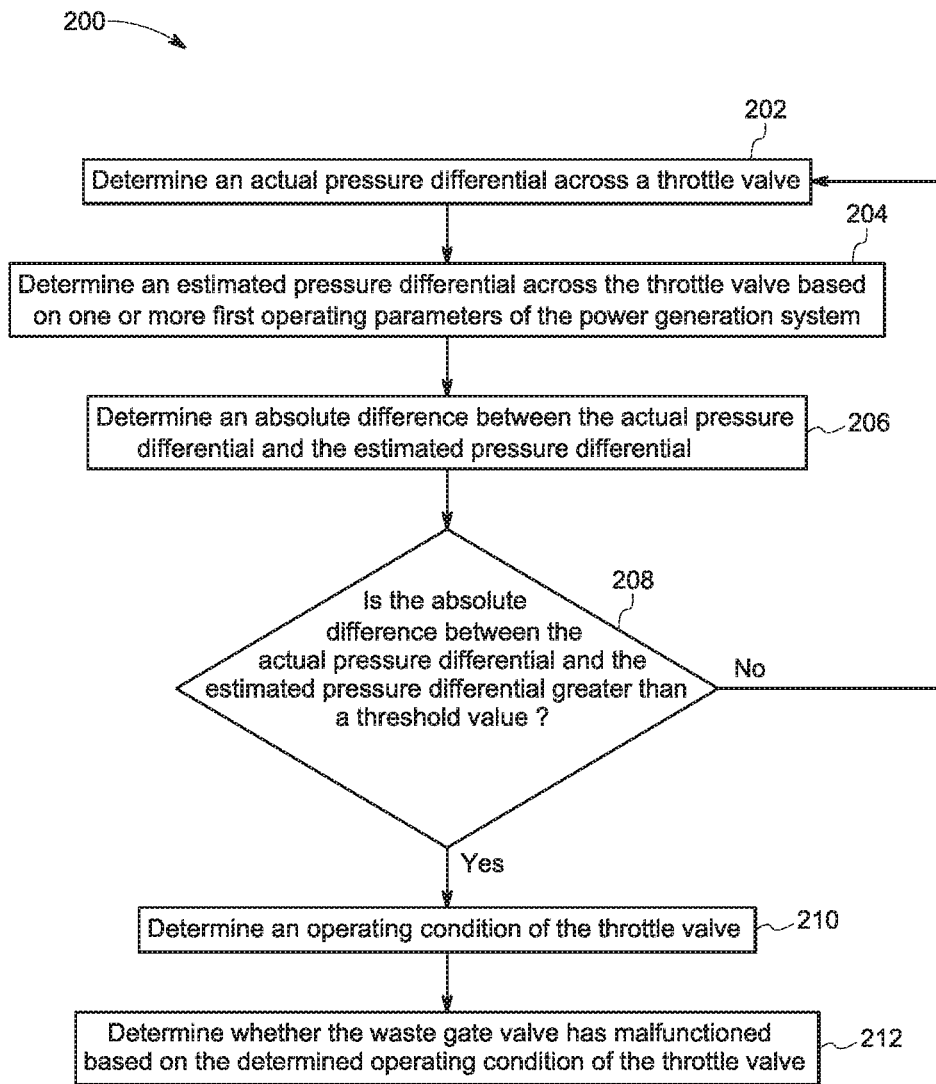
200

202

Determine an actual pressure differential across a throttle valve

204

Determine an estimated pressure differential across the throttle valve based on one or more first operating parameters of the power generation system

Determine an absolute difference between the actual pressure differential and the estimated pressure differential

206

208

Is the absolute difference between the actual pressure differential and the estimated pressure differential greater than a threshold value ?

No

Yes

Determine an operating condition of the throttle valve

210

Determine whether the waste gate valve has malfunctioned based on the determined operating condition of the throttle valve

212